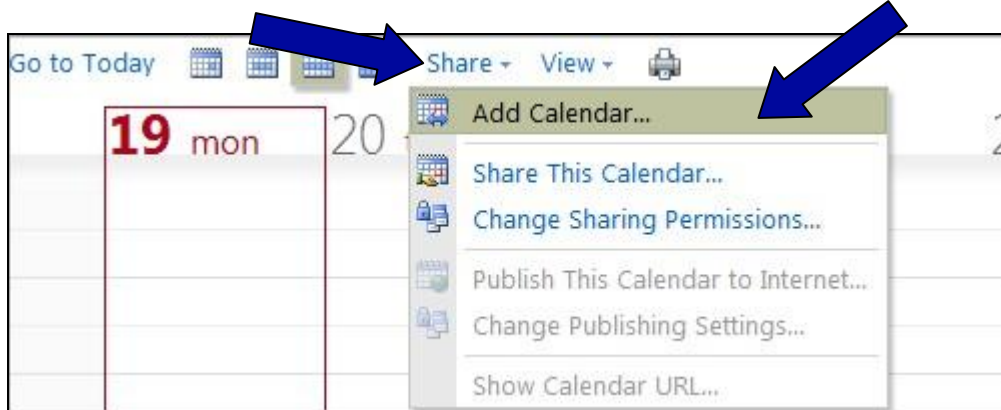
Go to Today Share ▾ View ▾

19 mon 20

Add Calendar...

Share This Calendar...

Change Sharing Permissions...

Publish This Calendar to Internet...

Change Publishing Settings...

Show Calendar URL...